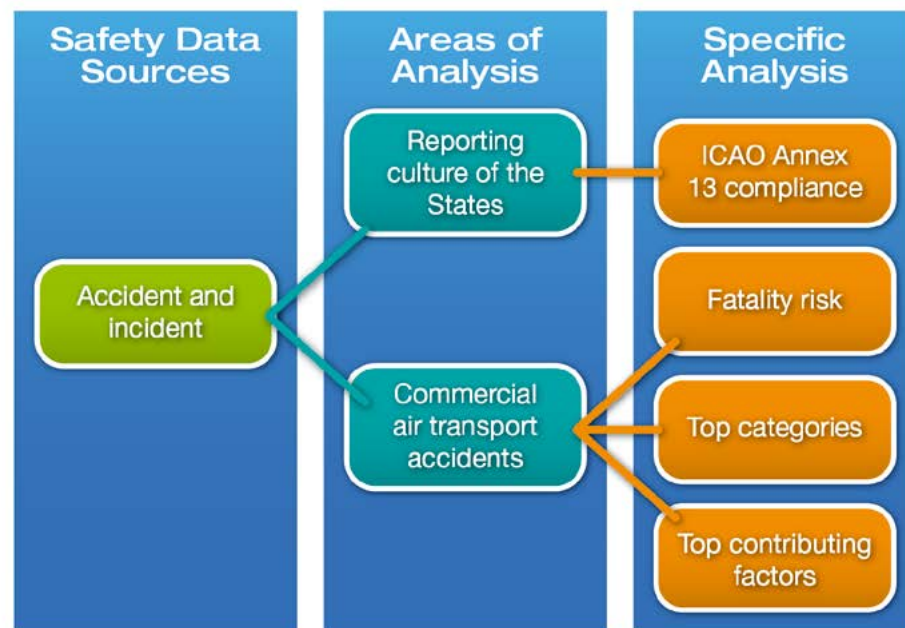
Safety Data Sources

Areas of Analysis

Specific Analysis

Accident and incident

Reporting culture of the States

ICAO Annex 13 compliance

Commercial air transport accidents

Fatality risk

Top categories

Top contributing factors